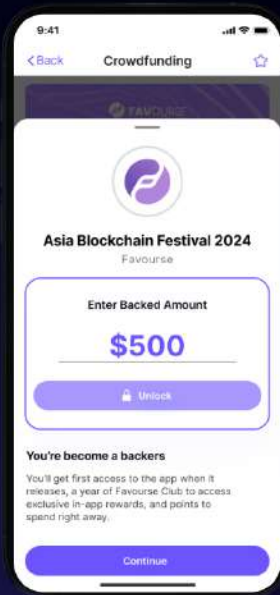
9:41

<Back Crowdfunding

FAVOURSE

Asia Blockchain Festival 2024
Favourse

Enter Backed Amount
$500

Unlock

You're become a backers
You'll get first access to the app when it releases, a year of Favourse Club to access exclusive in-app rewards, and points to spend right away.

Continue